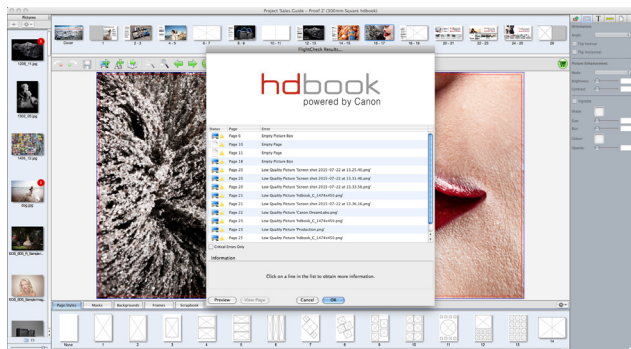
Project 'Sales Guide – Proof 3' (300mm Square hdbook)

Pictures

1206_17.jpg

1502_20.jpg

1405_12.jpg

Dog.jpg

Cover

1

2 - 3

4 - 5

6 - 7

8 - 9

10 - 11

12 - 13

14 - 15

16 - 17

18 - 19

20 - 21

22 - 23

24 - 25

26

FlightCheck Results...

hdbook
powered by Canon

| Status | Page | Error |
|---|---|---|
| | Page 6 | Empty Picture Box |
| | Page 10 | Empty Page |
| | Page 11 | Empty Page |
| | Page 18 | Empty Picture Box |
| | Page 20 | Low Quality Picture 'Screen shot 2015-07-22 at 13.25.40.png' |
| | Page 20 | Low Quality Picture 'Screen shot 2015-07-22 at 13.31.46.png' |
| | Page 20 | Low Quality Picture 'Screen shot 2015-07-22 at 13.33.36.png' |
| | Page 21 | Low Quality Picture 'hdbook_C_1474x450.png' |
| | Page 21 | Low Quality Picture 'Screen shot 2015-07-22 at 13.36.16.png' |
| | Page 22 | Low Quality Picture 'Canon DreamLabo.png' |
| | Page 23 | Low Quality Picture 'hdbook_C_1474x450.png' |
| | Page 23 | Low Quality Picture 'Production.png' |
| | Page 25 | Low Quality Picture 'hdbook_C_1474x450.png' |

Critical Errors Only

Information

Click on a line in the list to obtain more information.

Preview

View Page

Cancel

OK

Page Styles

Masks

Backgrounds

Frames

Scrapbook

None

1

2

3

4

5

6

7

8

9

10

11

12

13

14

Angle

Flip Vertical

Flip Horizontal

Picture Enhancement

Mode

Brightness

Contrast

Vignette

Shape

Size

Blur

Colour

Opacity